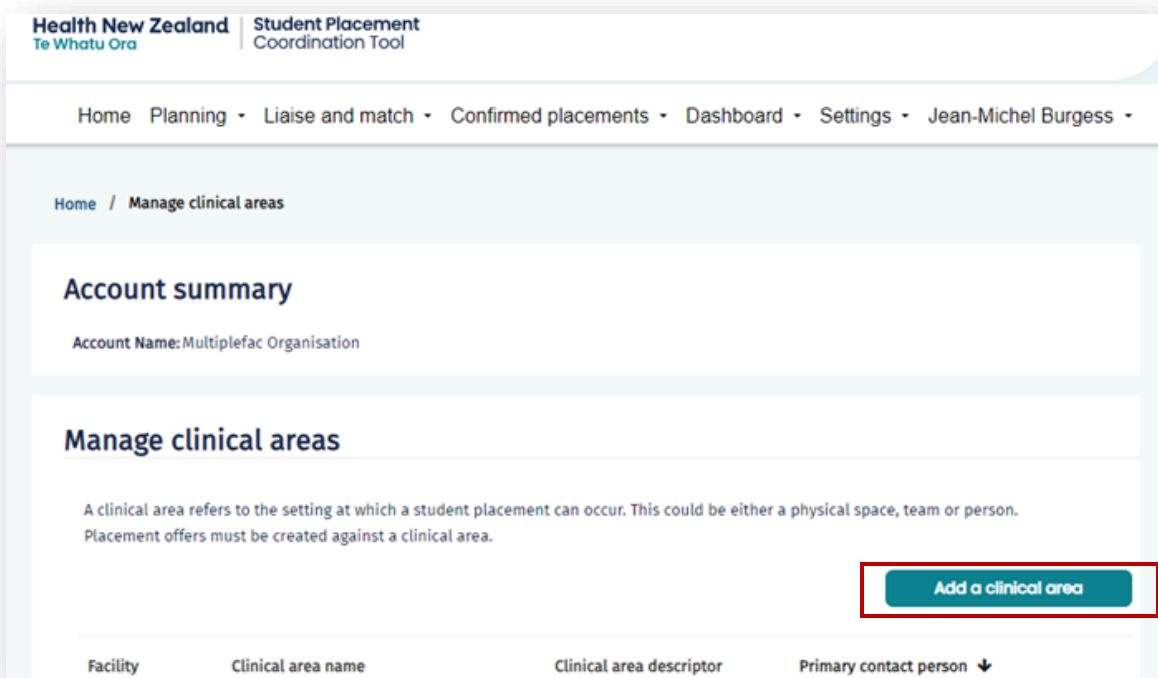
Health New Zealand
Te Whatu Ora

Student Placement
Coordination Tool

Home Planning ▾ Liaise and match ▾ Confirmed placements ▾ Dashboard ▾ Settings ▾ Jean-Michel Burgess ▾

Home / Manage clinical areas

Account summary

Account Name: Multiplefac Organisation

Manage clinical areas

A clinical area refers to the setting at which a student placement can occur. This could be either a physical space, team or person. Placement offers must be created against a clinical area.

Add a clinical area

| Facility | Clinical area name | Clinical area descriptor | Primary contact person ↓ |
|---|---|---|---|